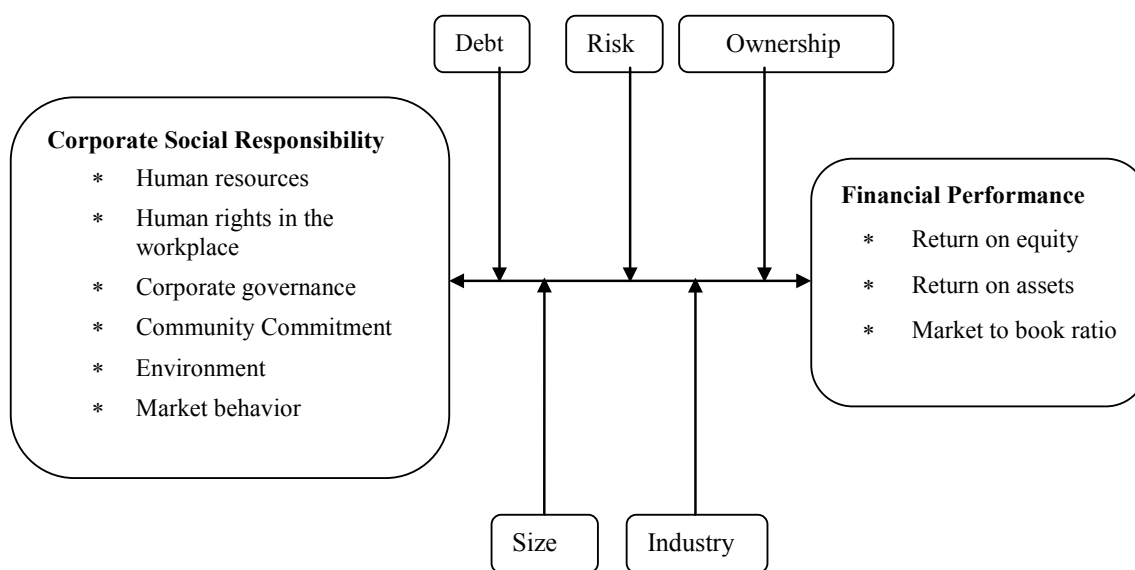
Debt

Risk

Ownership

**Corporate Social Responsibility**

* Human resources
* Human rights in the workplace
* Corporate governance
* Community Commitment
* Environment
* Market behavior

**Financial Performance**

* Return on equity
* Return on assets
* Market to book ratio

Size

Industry